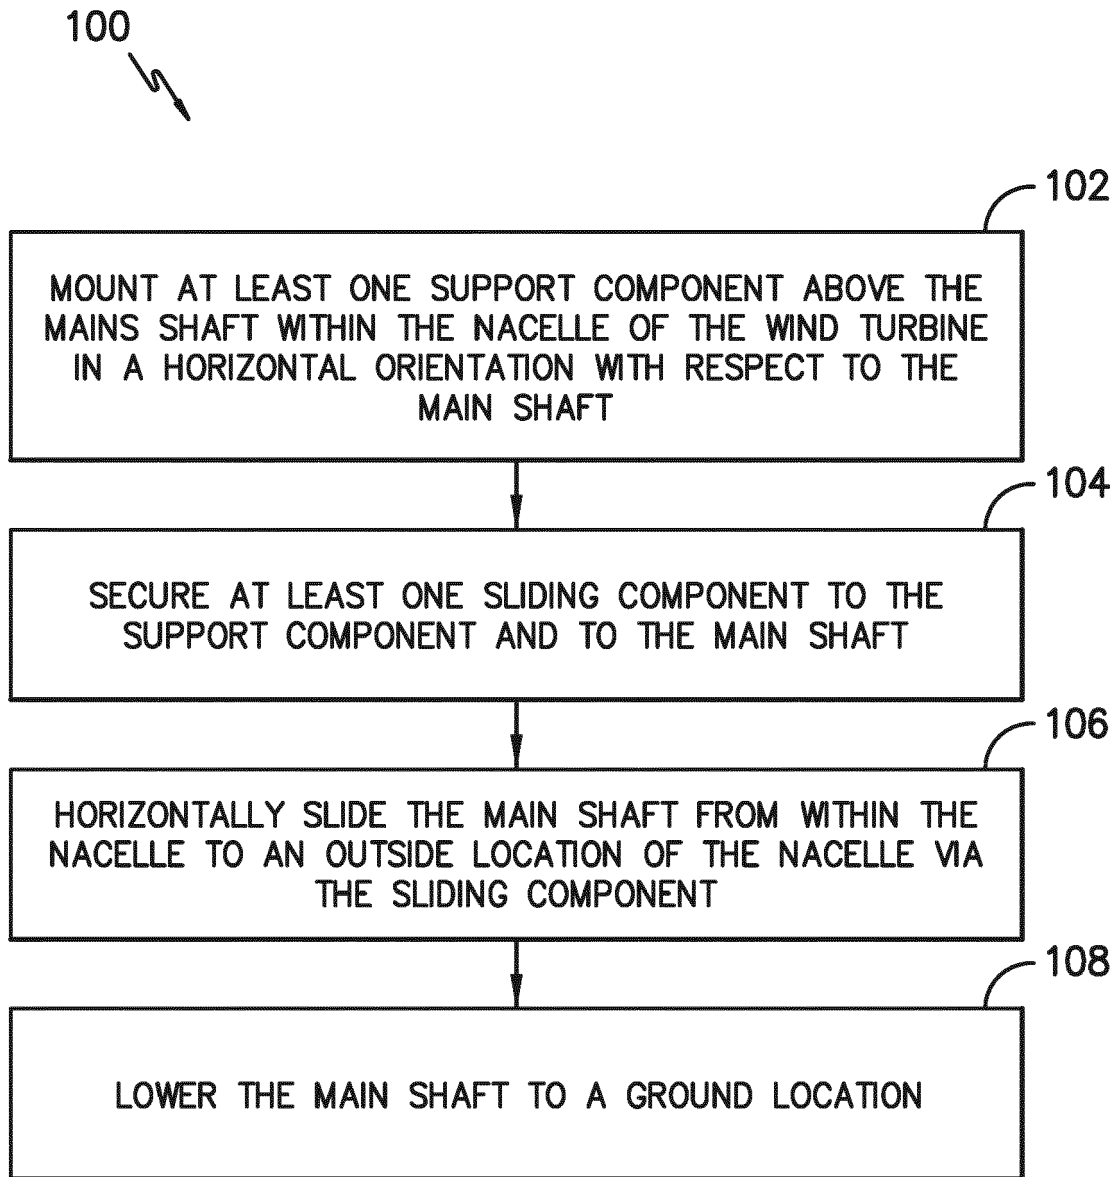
100

102

MOUNT AT LEAST ONE SUPPORT COMPONENT ABOVE THE MAINS SHAFT WITHIN THE NACELLE OF THE WIND TURBINE IN A HORIZONTAL ORIENTATION WITH RESPECT TO THE MAIN SHAFT

104

SECURE AT LEAST ONE SLIDING COMPONENT TO THE SUPPORT COMPONENT AND TO THE MAIN SHAFT

106

HORIZONTALLY SLIDE THE MAIN SHAFT FROM WITHIN THE NACELLE TO AN OUTSIDE LOCATION OF THE NACELLE VIA THE SLIDING COMPONENT

108

LOWER THE MAIN SHAFT TO A GROUND LOCATION